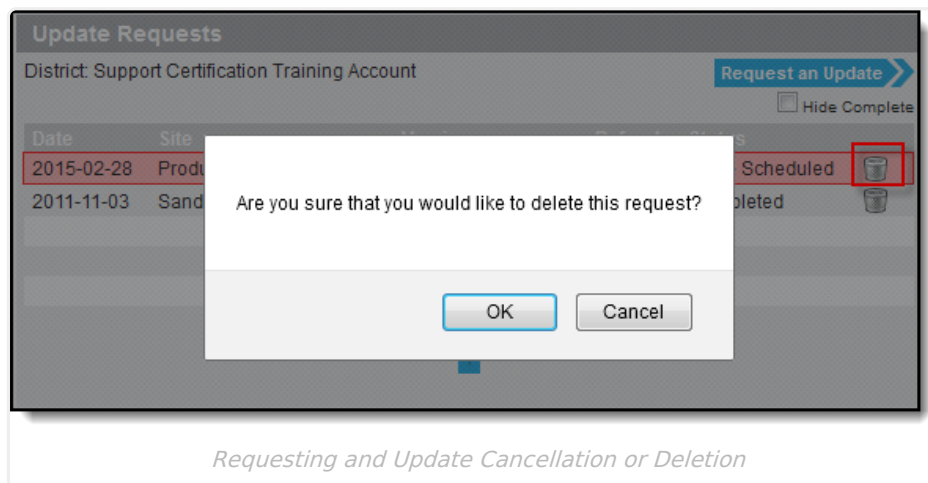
Update Requests

District: Support Certification Training Account

Request an Update

Hide Complete

Date Site

2015-02-28 Produ Scheduled

2011-11-03 Sand pleted

Are you sure that you would like to delete this request?

OK Cancel

Requesting and Update Cancellation or Deletion